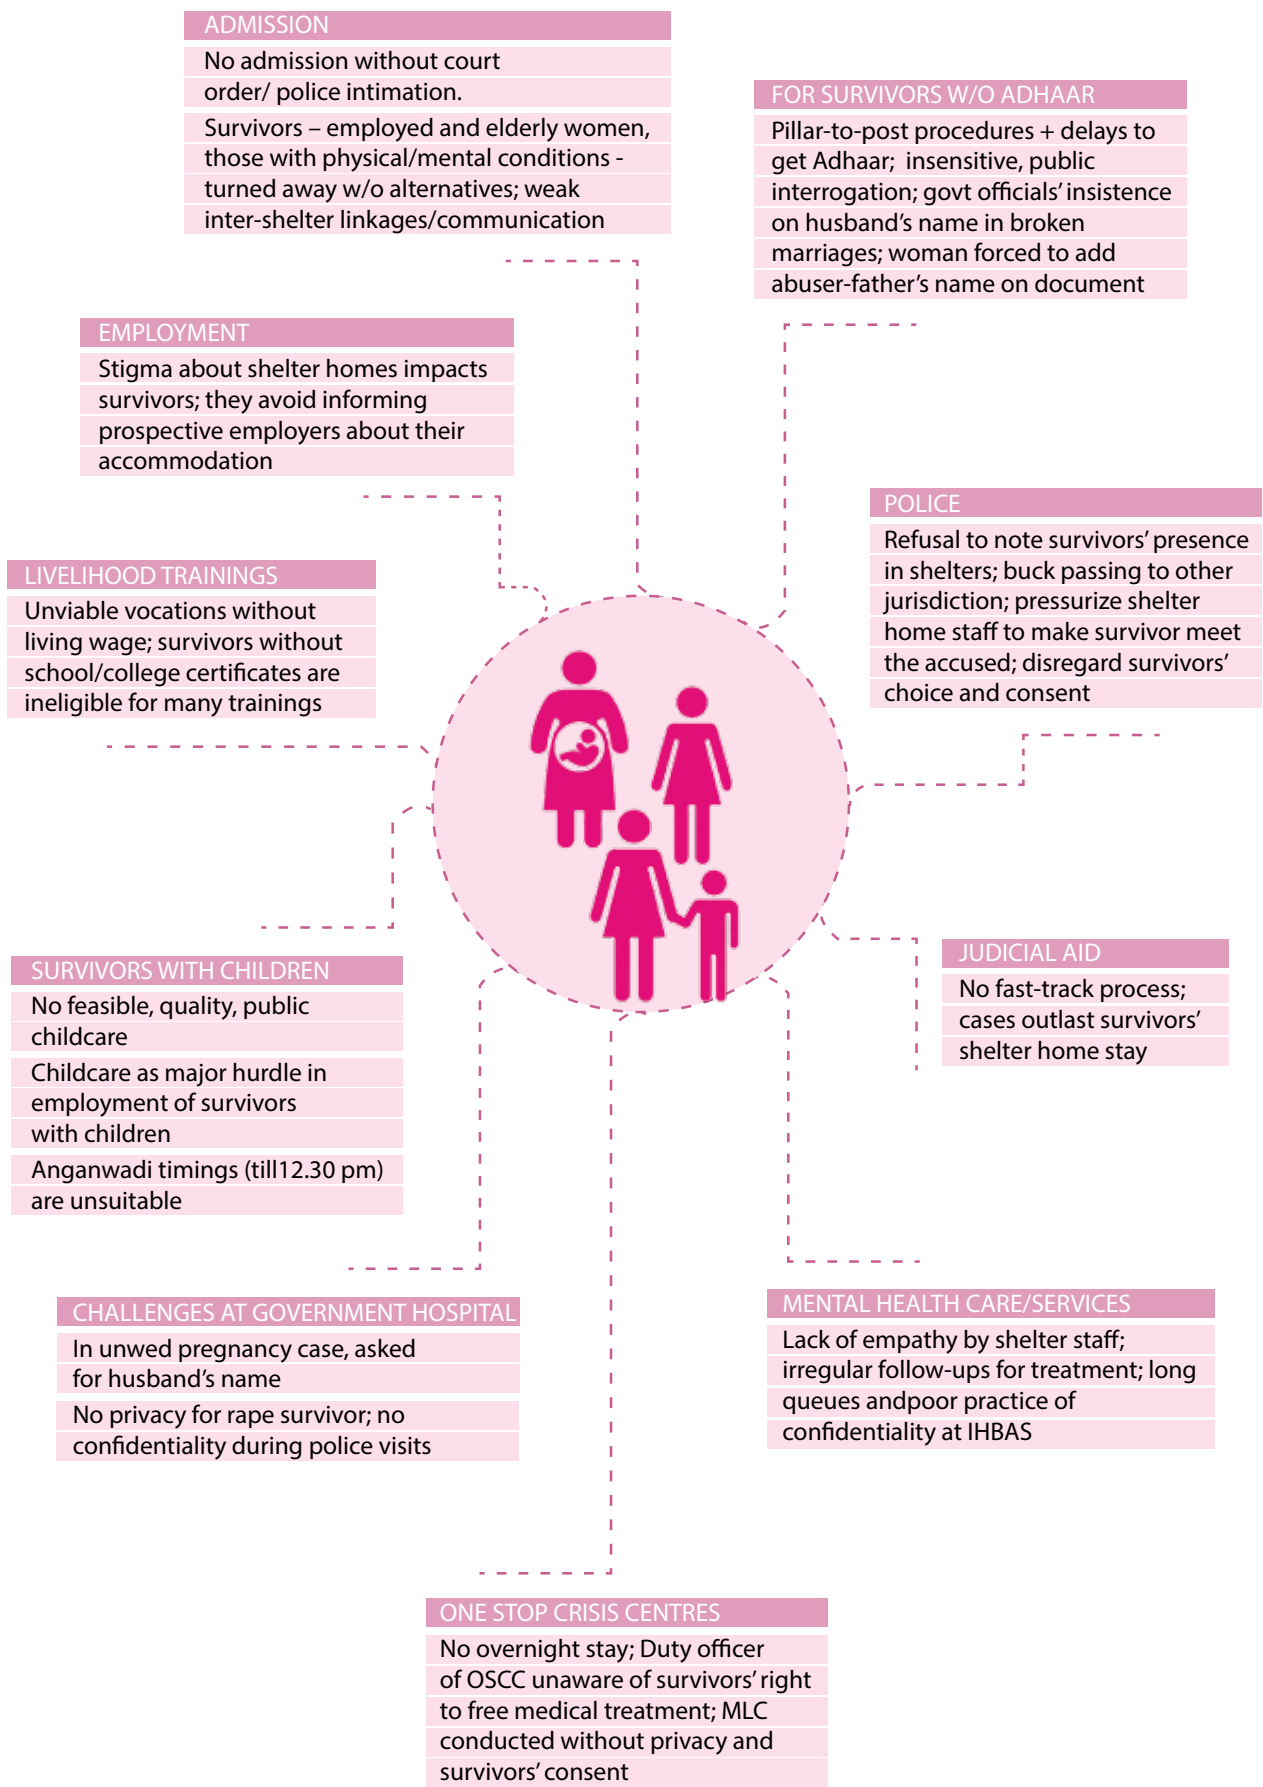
ADMISSION

No admission without court order/ police intimation.

Survivors – employed and elderly women, those with physical/mental conditions - turned away w/o alternatives; weak inter-shelter linkages/communication

FOR SURVIVORS W/O ADHAAR

Pillar-to-post procedures + delays to get Adhaar; insensitive, public interrogation; govt officials' insistence on husband's name in broken marriages; woman forced to add abuser-father's name on document

EMPLOYMENT

Stigma about shelter homes impacts survivors; they avoid informing prospective employers about their accommodation

POLICE

Refusal to note survivors' presence in shelters; buck passing to other jurisdiction; pressurize shelter home staff to make survivor meet the accused; disregard survivors' choice and consent

LIVELIHOOD TRAININGS

Unviable vocations without living wage; survivors without school/college certificates are ineligible for many trainings

JUDICIAL AID

No fast-track process; cases outlast survivors' shelter home stay

SURVIVORS WITH CHILDREN

No feasible, quality, public childcare

Childcare as major hurdle in employment of survivors with children

Anganwadi timings (till12.30 pm) are unsuitable

CHALLENGES AT GOVERNMENT HOSPITAL

In unwed pregnancy case, asked for husband's name

No privacy for rape survivor; no confidentiality during police visits

MENTAL HEALTH CARE/SERVICES

Lack of empathy by shelter staff; irregular follow-ups for treatment; long queues andpoor practice of confidentiality at IHBAS

ONE STOP CRISIS CENTRES

No overnight stay; Duty officer of OSCC unaware of survivors' right to free medical treatment; MLC conducted without privacy and survivors' consent